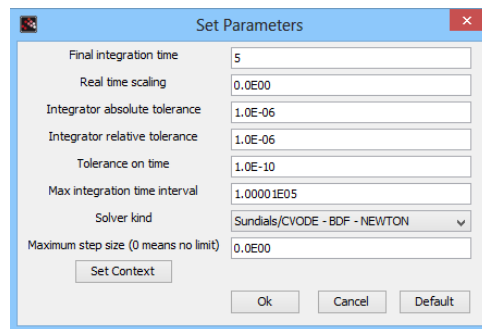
Set Parameters

| | |
|---|---|
| Final integration time | 5 |
| Real time scaling | 0.0E00 |
| Integrator absolute tolerance | 1.0E-06 |
| Integrator relative tolerance | 1.0E-06 |
| Tolerance on time | 1.0E-10 |
| Max integration time interval | 1.00001E05 |
| Solver kind | Sundials/CVODE - BDF - NEWTON |
| Maximum step size (0 means no limit) | 0.0E00 |

Set Context

Ok Cancel Default